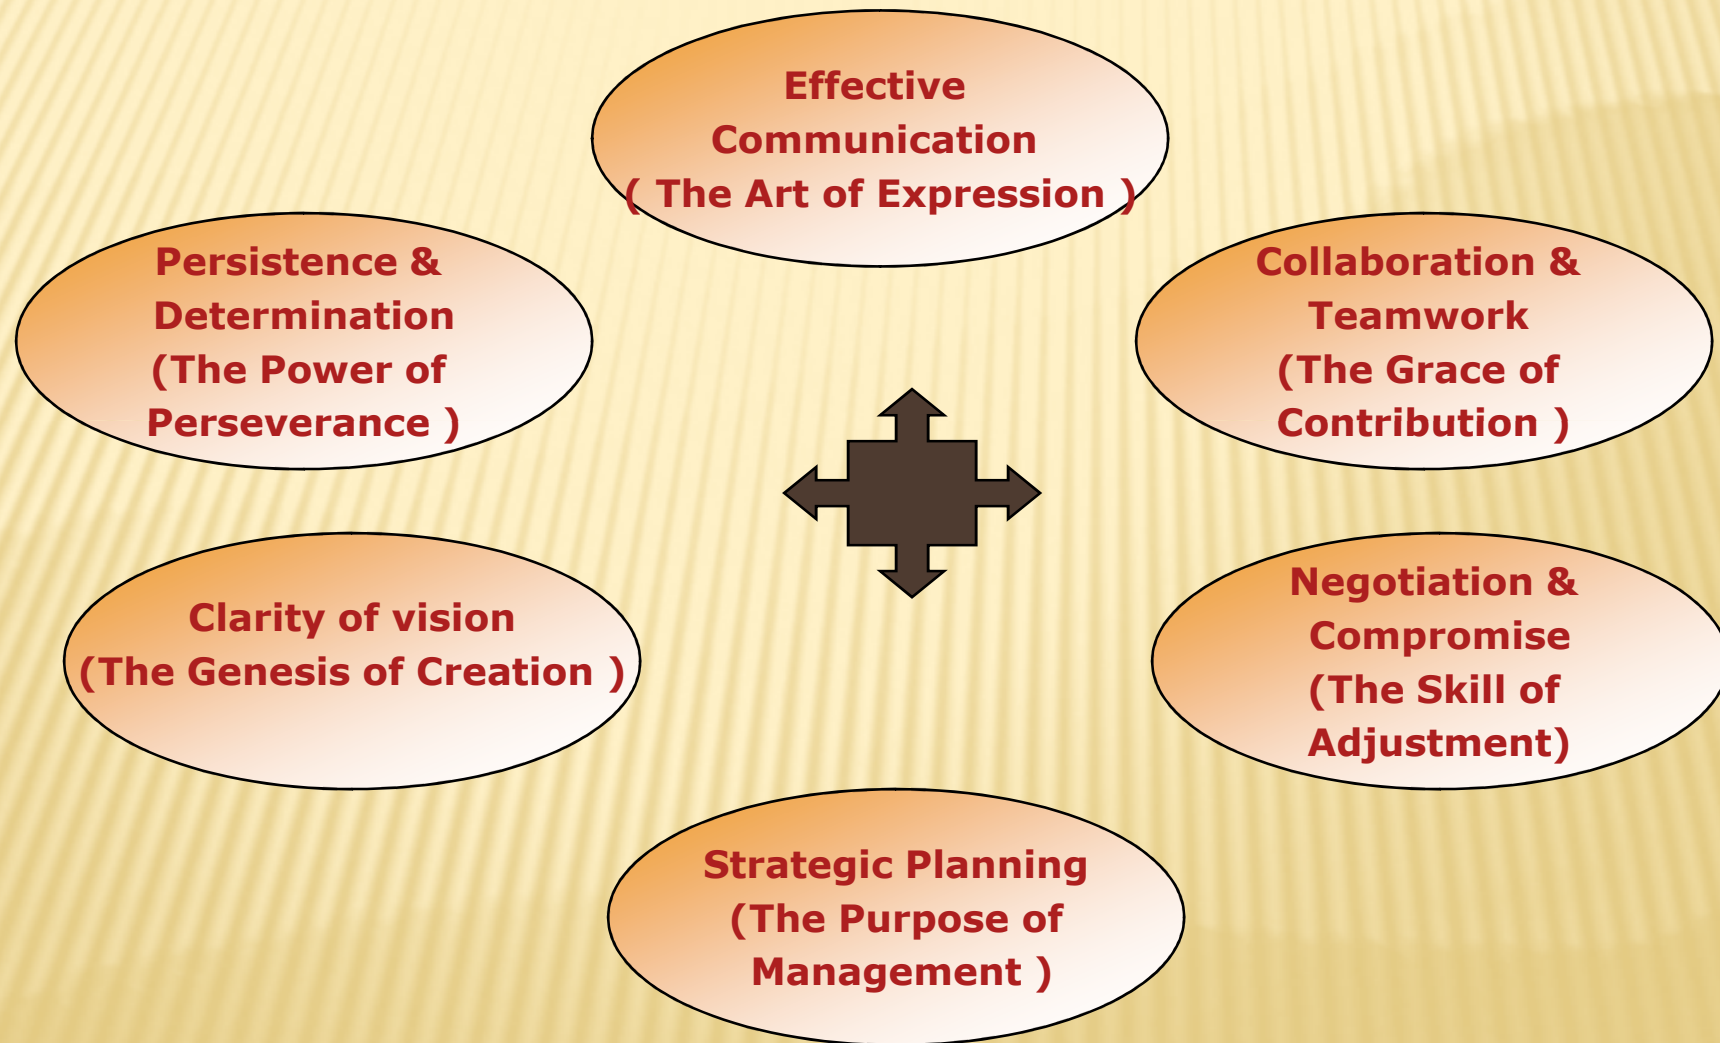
Effective Communication ( The Art of Expression )

Persistence & Determination (The Power of Perseverance )

Collaboration & Teamwork (The Grace of Contribution )

Clarity of vision (The Genesis of Creation )

Negotiation & Compromise (The Skill of Adjustment)

Strategic Planning (The Purpose of Management )